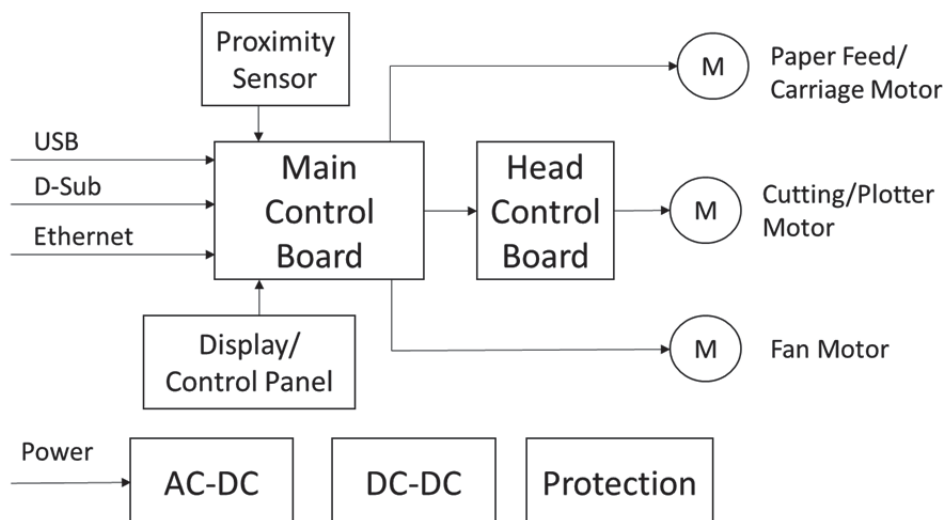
Proximity Sensor

USB

D-Sub

Ethernet

Main Control Board

Head Control Board

M

Paper Feed/ Carriage Motor

M

Cutting/Plotter Motor

M

Fan Motor

Display/ Control Panel

Power

AC-DC

DC-DC

Protection